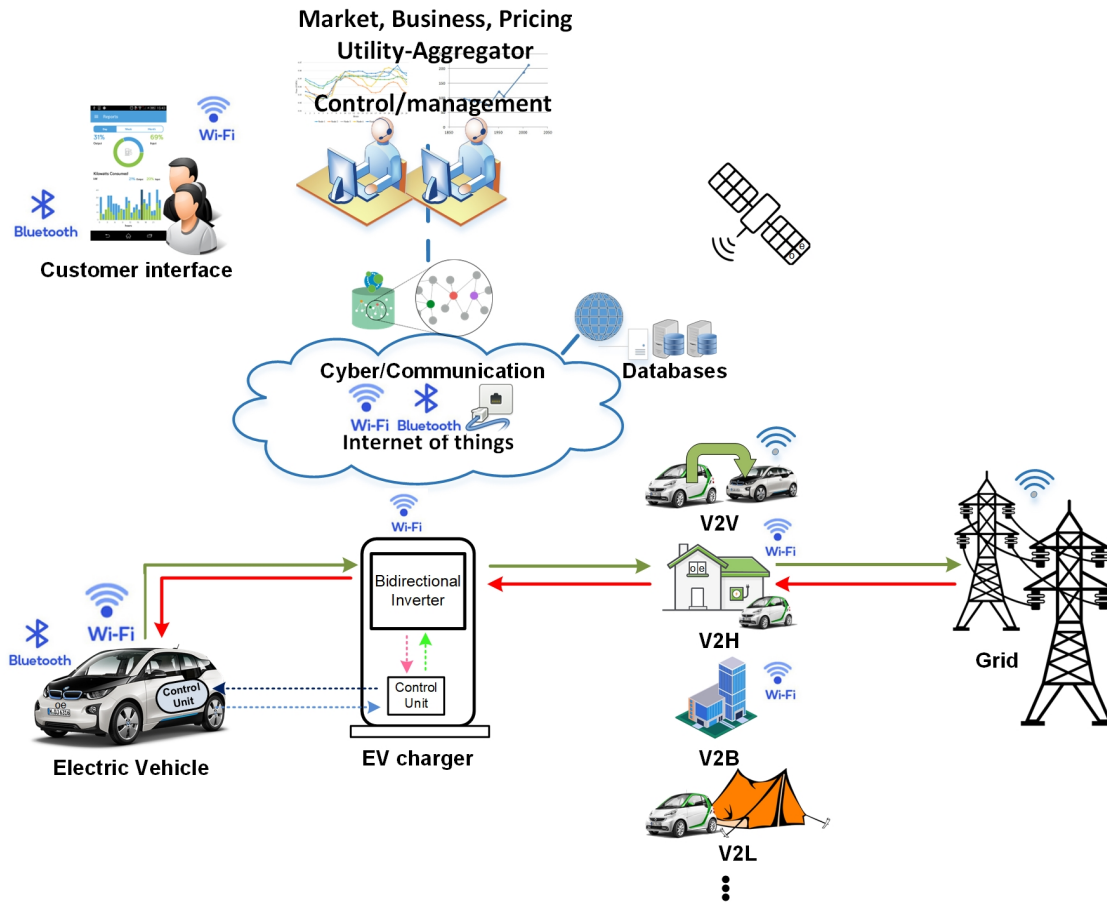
Market, Business, Pricing
Utility-Aggregator
Control/management

Wi-Fi
Bluetooth
Customer interface

Cyber/Communication
Wi-Fi Bluetooth
Internet of things

Databases

Wi-Fi
V2V
Wi-Fi
V2H
Wi-Fi
V2B
V2L
⋮

Grid

Wi-Fi
Bidirectional Inverter
Control Unit
EV charger

Bluetooth
Wi-Fi
Control Unit
Electric Vehicle